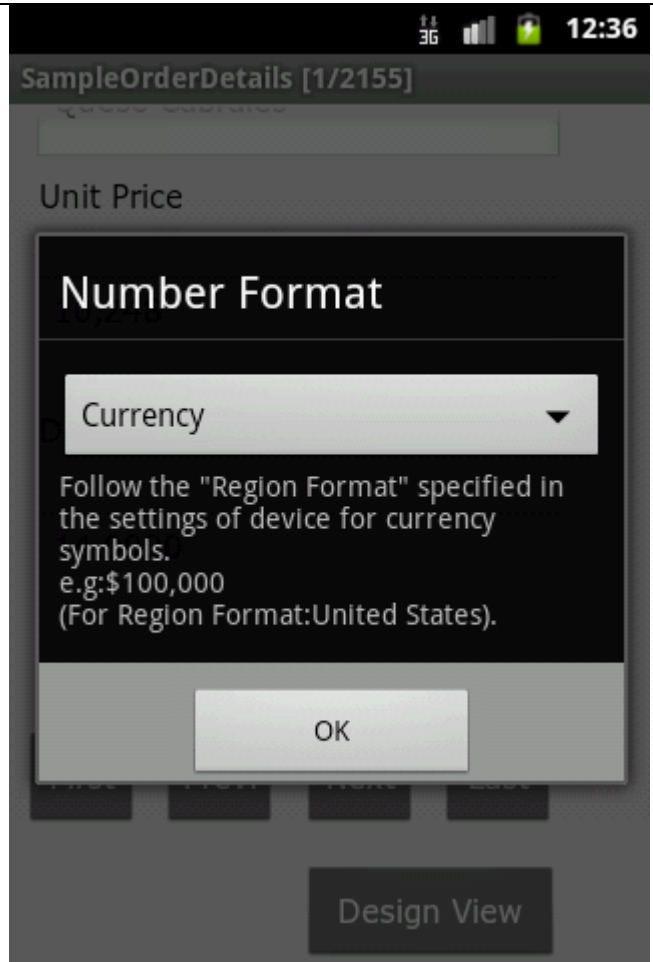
3G 12:36

SampleOrderDetails [1/2155]

Unit Price

Number Format

Currency

Follow the "Region Format" specified in the settings of device for currency symbols.
e.g:$100,000
(For Region Format:United States).

OK

Design View